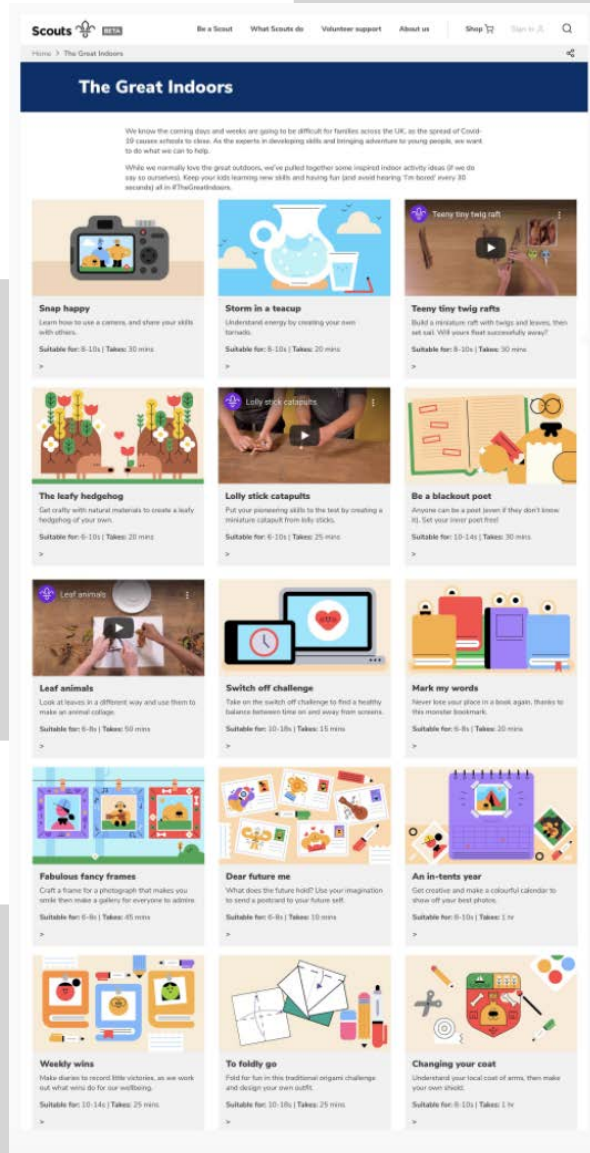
Scouts BETA Be a Scout What Scouts do Volunteer support About us Shop Sign in

Home > The Great Indoors

The Great Indoors

We know the coming days and weeks are going to be difficult for families across the UK, as the spread of Covid-19 causes schools to close. As the experts in developing skills and bringing adventure to young people, we want to do what we can to help.

While we normally love the great outdoors, we've pulled together some inspired indoor activity ideas (if we do say so ourselves). Keep your kids learning new skills and having fun (and avoid hearing 'I'm bored' every 30 seconds) all in #TheGreatIndoors.

Snap happy
Learn how to use a camera, and share your skills with others.
Suitable for: 6-10s | Takes: 30 mins
>

Storm in a teacup
Understand energy by creating your own tornado.
Suitable for: 6-10s | Takes: 20 mins
>

Teeny tiny twig raft
Teeny tiny twig rafts
Build a miniature raft with twigs and leaves, then set sail. Will yours float successfully away?
Suitable for: 6-10s | Takes: 30 mins
>

The leafy hedgehog
Get crafty with natural materials to create a leafy hedgehog of your own.
Suitable for: 6-10s | Takes: 20 mins
>

Lolly stick catapults
Lolly stick catapults
Put your pioneering skills to the test by creating a miniature catapult from lolly sticks.
Suitable for: 6-10s | Takes: 25 mins
>

Be a blackout poet
Anyone can be a poet (even if they don't know it). Set your inner poet free!
Suitable for: 10-14s | Takes: 30 mins
>

Leaf animals
Leaf animals
Look at leaves in a different way and use them to make an animal collage.
Suitable for: 6-8s | Takes: 50 mins
>

Switch off challenge
Take on the switch off challenge to find a healthy balance between time on and away from screens.
Suitable for: 10-18s | Takes: 15 mins
>

Mark my words
Never lose your place in a book again, thanks to this monster bookmark.
Suitable for: 6-8s | Takes: 20 mins
>

Fabulous fancy frames
Craft a frame for a photograph that makes you smile then make a gallery for everyone to admire.
Suitable for: 6-8s | Takes: 45 mins
>

Dear future me
What does the future hold? Use your imagination to send a postcard to your future self.
Suitable for: 6-8s | Takes: 10 mins
>

An in-tents year
Get creative and make a colourful calendar to show off your best photos.
Suitable for: 8-10s | Takes: 1 hr
>

Weekly wins
Make diaries to record little victories, as we work out what wins do for our wellbeing.
Suitable for: 10-14s | Takes: 25 mins
>

To foldly go
Fold for fun in this traditional origami challenge and design your own outfit.
Suitable for: 10-18s | Takes: 25 mins
>

Changing your coat
Understand your local coat of arms, then make your own shield.
Suitable for: 8-10s | Takes: 1 hr
>